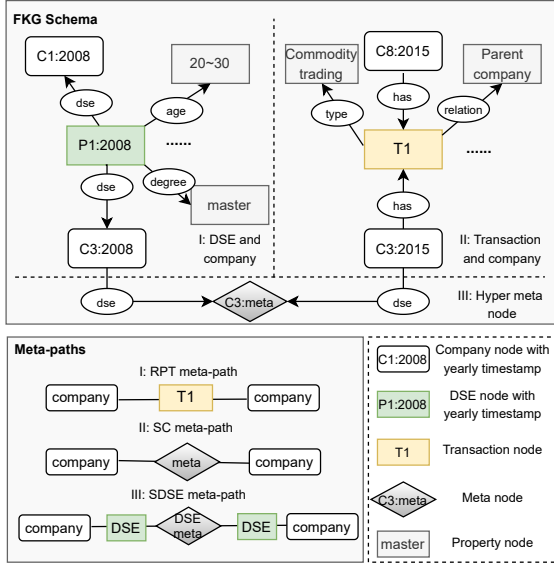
FKG Schema

C1:2008

20~30

dse

age

P1:2008

......

dse

degree

master

C3:2008

I: DSE and company

Commodity trading

C8:2015

Parent company

has

type

relation

T1

......

has

C3:2015

II: Transaction and company

dse

C3:meta

dse

III: Hyper meta node

Meta-paths

I: RPT meta-path

company

T1

company

II: SC meta-path

company

meta

company

III: SDSE meta-path

company

DSE

DSE meta

DSE

company

C1:2008 Company node with yearly timestamp

P1:2008 DSE node with yearly timestamp

T1 Transaction node

C3:meta Meta node

master Property node